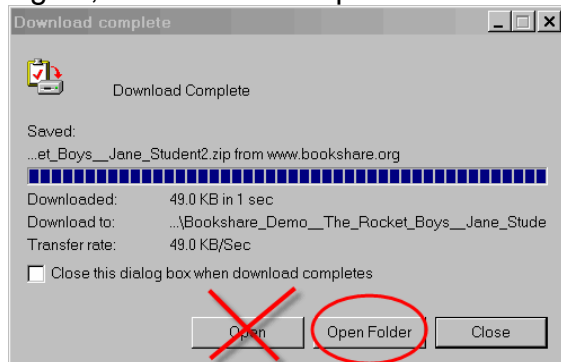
Download complete

Download Complete

Saved:

...et_Boys__Jane_Student2.zip from www.bookshare.org

| | |
|---|---|
| Downloaded: | 49.0 KB in 1 sec |
| Download to: | ...\Bookshare_Demo__The_Rocket_Boys__Jane_Stude |
| Transfer rate: | 49.0 KB/Sec |

Close this dialog box when download completes

Open Open Folder Close